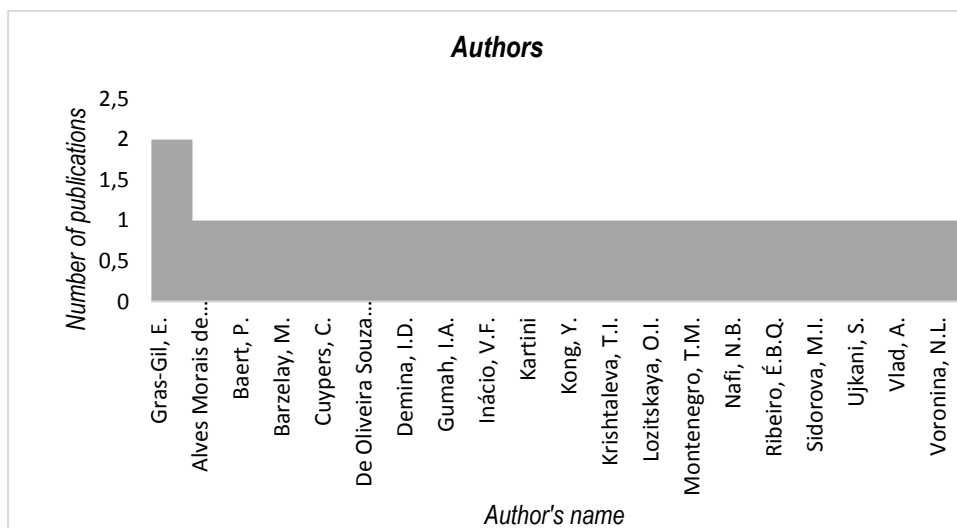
Authors

Number of publications

2,5
2
1,5
1
0,5
0

Gras-Gil, E.
Alves Morais de...
Baert, P.
Barzelay, M.
Cuypers, C.
De Oliveira Souza...
Demina, I.D.
Gumah, I.A.
Inácio, V.F.
Kartini
Kong, Y.
Krishtaleva, T.I.
Lozitskaya, O.I.
Montenegro, T.M.
Nafi, N.B.
Ribeiro, É.B.Q.
Sidorova, M.I.
Ujkani, S.
Vlad, A.
Voronina, N.L.

Author's name